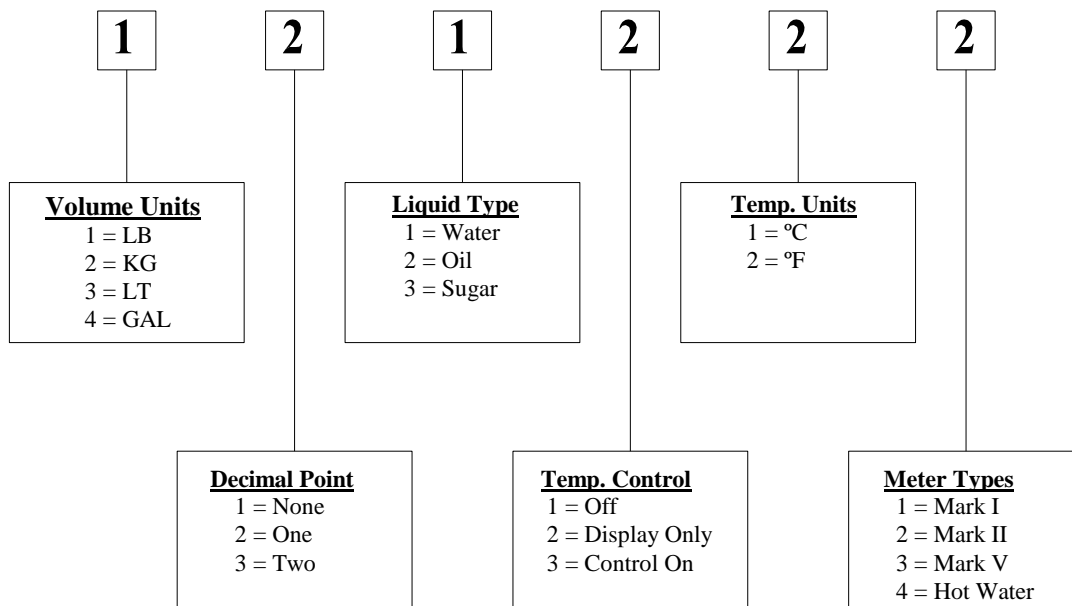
1 2 1 2 2 2

**Volume Units**
1 = LB
2 = KG
3 = LT
4 = GAL

**Liquid Type**
1 = Water
2 = Oil
3 = Sugar

**Temp. Units**
1 = ºC
2 = ºF

**Decimal Point**
1 = None
2 = One
3 = Two

**Temp. Control**
1 = Off
2 = Display Only
3 = Control On

**Meter Types**
1 = Mark I
2 = Mark II
3 = Mark V
4 = Hot Water